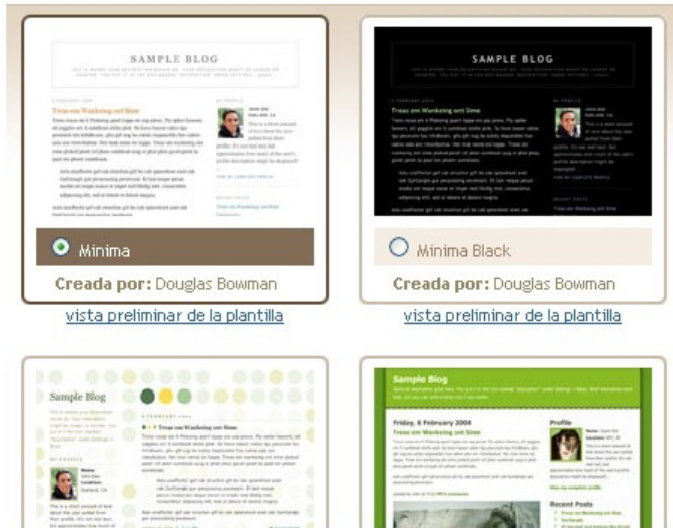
SAMPLE BLOG

Minima

Creada por: Douglas Bowman

vista preliminar de la plantilla

SAMPLE BLOG

Minima Black

Creada por: Douglas Bowman

vista preliminar de la plantilla

Sample Blog

Sample Blog

Friday, 6 February 2004

Profile

Recent Posts